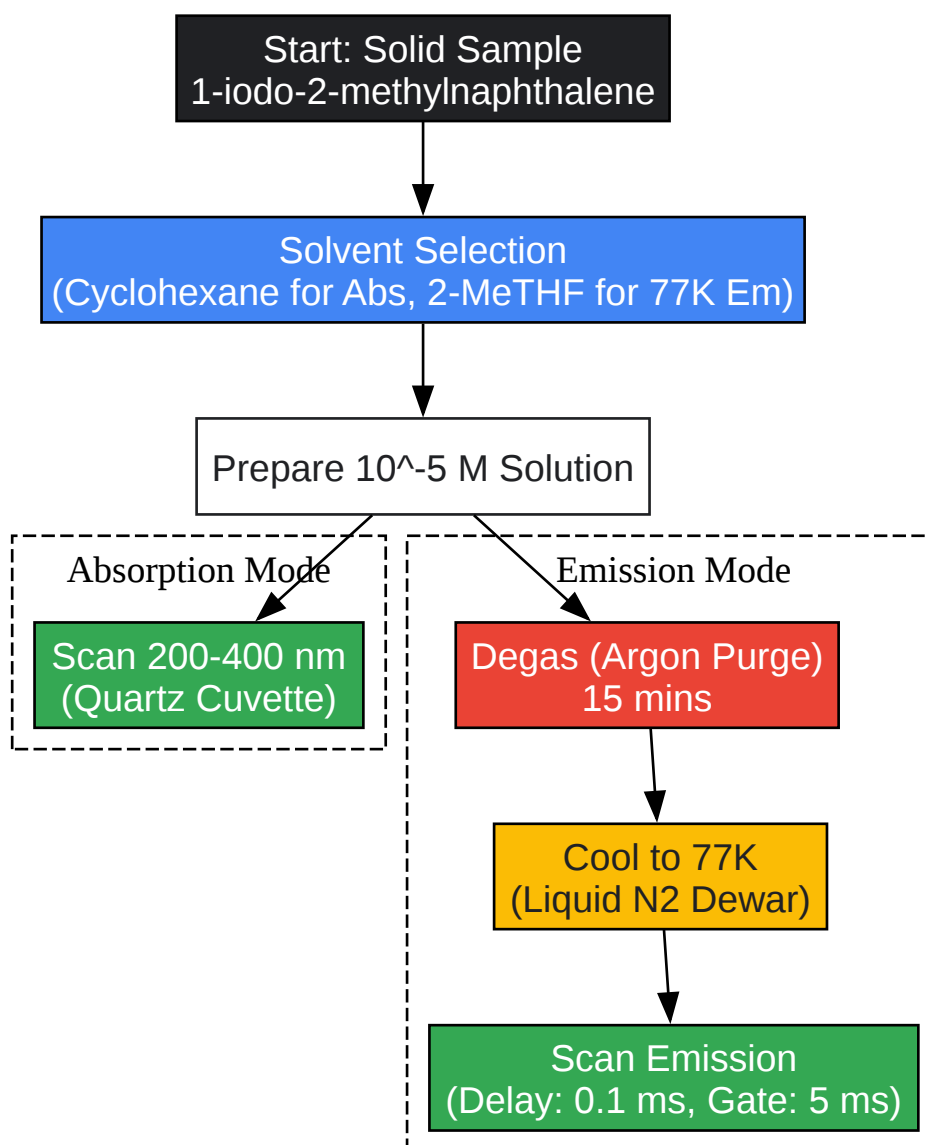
Start: Solid Sample
1-iodo-2-methylnaphthalene

Solvent Selection
(Cyclohexane for Abs, 2-MeTHF for 77K Em)

Prepare 10^-5 M Solution

Absorption Mode

Scan 200-400 nm
(Quartz Cuvette)

Emission Mode

Degas (Argon Purge)
15 mins

Cool to 77K
(Liquid N2 Dewar)

Scan Emission
(Delay: 0.1 ms, Gate: 5 ms)